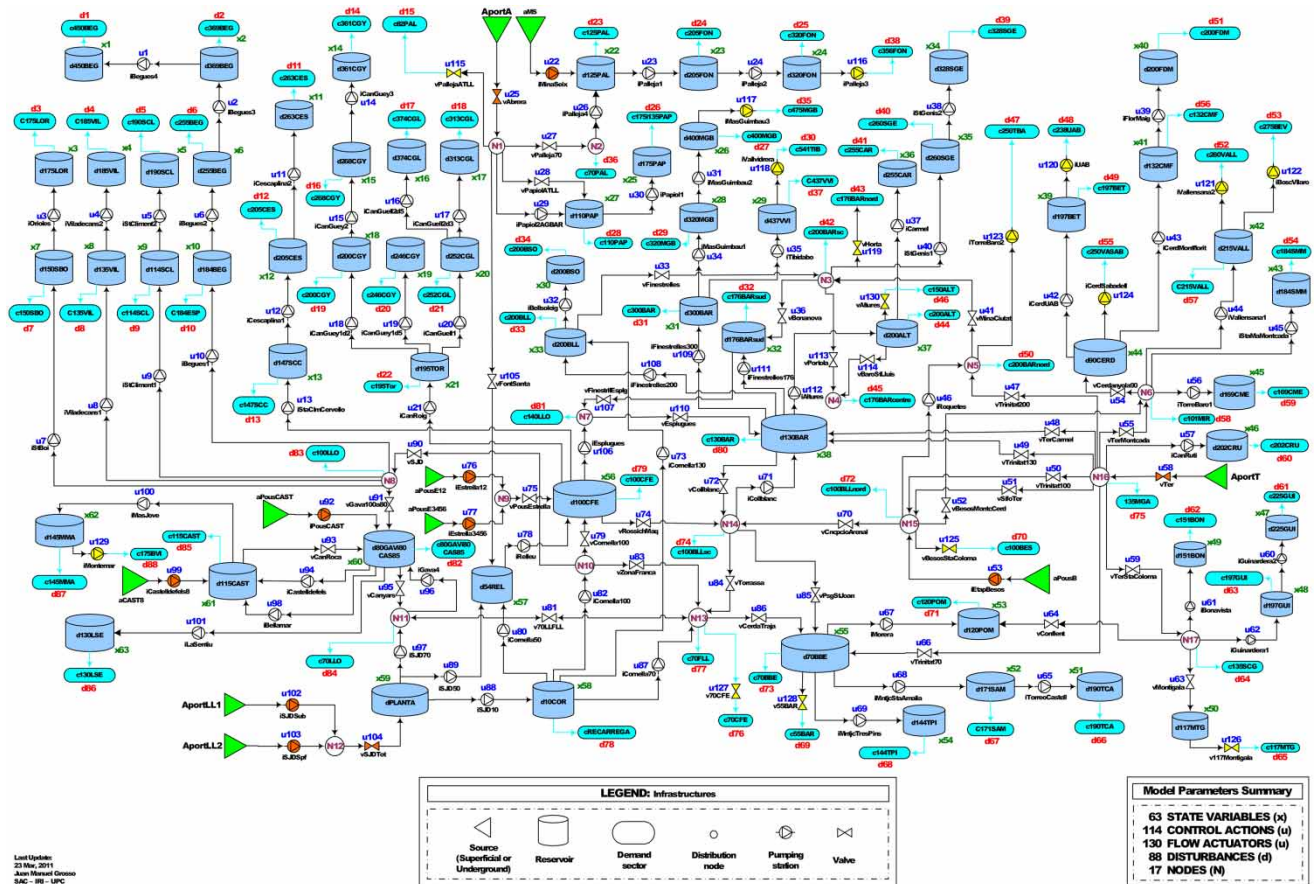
LEGEND: Infrastructures

Source (Superficial or Underground)
Reservoir
Demand sector
Distribution node
Pumping station
Valve

Model Parameters Summary

63 STATE VARIABLES (x)
114 CONTROL ACTIONS (u)
130 FLOW ACTUATORS (u)
88 DISTURBANCES (d)
17 NODES (N)

Last Update:
23 Mar, 2011
Juan Manuel Grosso
SAC – IRI – UPC

AportA
aMS
AportT
AportLL1
AportLL2
aPousCAST
aCAST8
aPousE12
aPousE3456
aPousB

N1 N2 N3 N4 N5 N6 N7 N8 N9 N10 N11 N12 N13 N14 N15 N16 N17

d450BEG d1 c4500BEG x1 u1 iBegues4
d369BEG d2 c369BEG x2 u2 iBegues3
d175LOR d3 c175LOR x3 u3 iOrioles
d185VIL d4 c185VIL x4 u4 iViladecans2
d190SCL d5 c190SCL x5 u5 iStClimentt2
d259BEG d6 c259BEG x6 u6 iBegues2
d150SBO d7 c150SBO x7
d135VIL d8 c135VIL x8
d114SCL d9 c114SCL x9
d184BEG d10 c184ESP x10 u10 iBegues1
d263CES d11 c263CES x11 u11 iCescapina2
d205CES d12 c205CES x12 u12 iCescapina1
d147SCC d13 c147SCC x13 u13 iStaClmCervello
d061CGY d14 c061CGY x14 u14 iCanGuey3
d200CGY d19 c200CGY x18 u15 iCanGuey2
d268CGY d16 c268CGY x15
d374CGL d17 c374CGL x16 u16 iCanGuell2d3
d313CGL d18 c313CGL x17 u17 iCanGuell2d3
d240CGY d20 c240CGY x19 u18 iCanGuey1d2
d252CGL d21 c252CGL x20 u19 iCanGuey1d5 u20 iCanGuell1
d195TOR d22 c195Tor x21 u21 iCanRoig
d82PAL d15 u115 vPallejaATLL
u25 vAbrera
d125PAL d23 c125PAL x22 u22 iMinaSeix u23 iPalleja1
d205FON d24 c205FON x23 u24 iPalleja2
d320FON d25 c320FON x24 u116 iPalleja3
d356FON d38 c356FON
d328SGE d39 c328SGE x34 u38 iStGenis2
u26 iPalleja4 u27 vPalleja70 d36 c70PAL
u28 vPapiolATLL
u29 iPapiol2AGBAR
d110PAP d28 c110PAP x27
d175PAP d26 c175135PAP x25 u30 iPapiol1
d400MGB d35 c475MGB x26 u117 iMasGuimbau3 c400MGB
d320MGB d29 c320MGB x28 u31 iMasGuimbau2 u34 iMasGuimbau1
d437VVI d27 c341TIB d30 C437VVI d37 x29 u118 iValvidrera
d176BARnord d43 c176BARnord
d200BARsc d42 c200BARsc
u119 vHorta
u35 iTibidabo
d255CAR d41 c255CAR x36 u37 iCarmel
d260SGE d40 c260SGE x35 u40 iStGenis1
d250TBA d47 c250TBA u123 iTorreBaro2
d238UAB d48 c238UAB u120 iUAB
d197BET d49 c197BET x39
d132CMF d56 c132CMF x41 u39 iFlorMaig u43 iCerdMontflorit
d200FOM d51 c200FOM x40
d275BEV d53 c275BEV u122 iBoscVilaro
d260VALL d52 c260VALL u121 iVallensana2
d215VALL d57 c215VALL x42 u44 iVallensana1
d184MMM d54 c184MMM x43 u45 iBdsMatMontcada
d250VASAB d55 c250VASAB u124 iCerdSabadell u42 iCerdUAB
d200BSO d34 c200BSO x30 u32 iBellsolaig
d200BLL d33 c200BLL x33
d300BAR d31 c300BAR x31
d176BARsud d32 c176BARsud x32
u33 vFinestrelles
u36 vBonanova
iFinestrelles300 u109
iFinestrelles176 u111
d200ALT d46 c150ALT c200ALT d44 x37 u130 vAlturas u41 vMinaCiutat
u113 vPortola u114 vBaroStJust
d176BARcentre d45 c176BARcentre
d200BARnord d50 c200BARnord
u112 iAlturas
u46 iRoquetes
u47 vTrinitat200
d90CERD x44 u54 vCerdanyola90
d169CME d59 c169CME x45 u56 iTorreBaro1
c101MIR d58
d202CRU d60 c202CRU x46 u57 iCanRuti u55 vTerMontcada
u58 vTer
u48 vTerCarmel
u49 vTrinitat130
u50 vTrinitat100
u51 vStaSCot
u52 vBesosMontcCerd
135MGA d75
d225GUI d61 c225GUI x47
d151BON d62 c151BON x49 u61 iBonavista
u60 iGuinardera2
d197GUI c197GUI d63 x48 u62 iGuinardera1
u59 vTerStaColoma
c135SCG d64
d117MTG x50 u63 vMontigala u126 v117Montigala c117MTG d65
u105 vFontSanta
u108 vFinestrEsplg
d81 c148LLO u107
u110 vEsplugues
iEsplugues
iCornella130
d130BAR x38 d80 c130BAR
c100LLO d83
u90 vSJD
u91 vGava100a80
u76 iEstrella12
u75 vPousEstrella
u77 iEstrella3456
d100CFE d79 c100CFE x56
u71 iCollblanc
u72 vCollblanc
d72 c100BLLnord
u70 vCnpcioArenal
u125 vBesosStaColoma d70 c100BES
d74 c100BLLsc
u74 vRossichMaq
u79 vCornella100
u73
u100 iMasJove
d149MMA x62 c149MMA d87 u129 iMontemar c175BVI d88
u92 iPousCAST
d80GAV80 CAS85 c80GAV80 CAS85 x60 d82
u93 vCanRoca
u94 iCastelldefels
d115CAST d85 c115CAST x61
u99 iCastelldefels8
u95 vCanyars u96 iGava4
u98 iBellamar
d130LSE c130LSE d86 x63 u101 iLaSentiu
d54REL x57
u78 iRelleu
u83 vZonaFranca
u82 iCornella100
u81 v70LLFLL
u84 vTorrassa
u85 vPagStJoan
u53 iEtapBesos
d120POM d71 c120POM x53 u64 vConfent
u67 iMorera
u66 vTrinitat70
d70BBE x55 c70BBE d73
u86 vCerdaTraja
u80 iCornella50
u97 iSJD70
c70LLO d84
d70FLL c70FLL d77
u87 iCornella70
u89 iSJD50
x59 dPLANTA
u88 iSJD10
d10COR x58
c70CFE d76 u127 v70CFE
u128 v55BAR c55BAR d69
u68 iMntjcStaAmalia
u69 iMntjcTresPins
d171SAM x52 c171SAM d67 u65 iTorreoCastell
d190TCA x51 c190TCA d66
d144TPI x54 c144TPI d68
dRECARREGA d78
u102 iSJDSub
u103 iSJDSpf
u104 vSJDTot